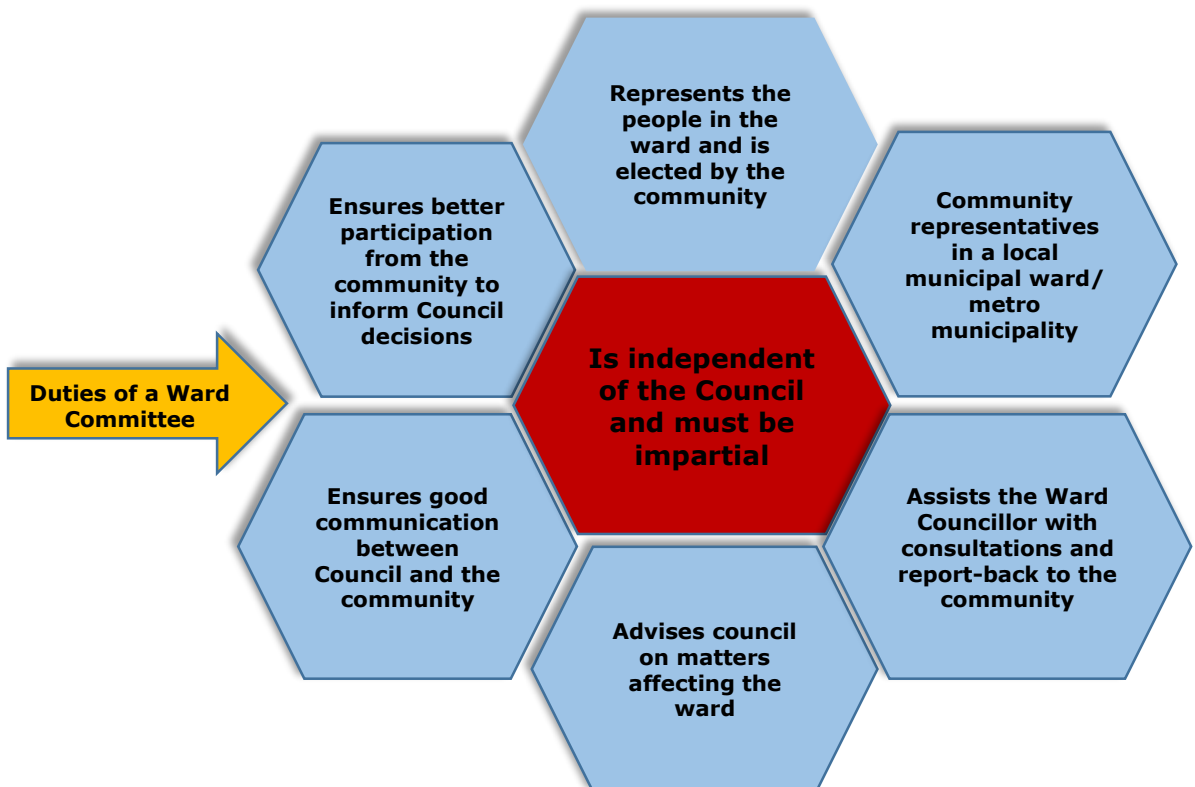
Duties of a Ward Committee

Represents the people in the ward and is elected by the community

Ensures better participation from the community to inform Council decisions

Community representatives in a local municipal ward/ metro municipality

Is independent of the Council and must be impartial

Ensures good communication between Council and the community

Assists the Ward Councillor with consultations and report-back to the community

Advises council on matters affecting the ward